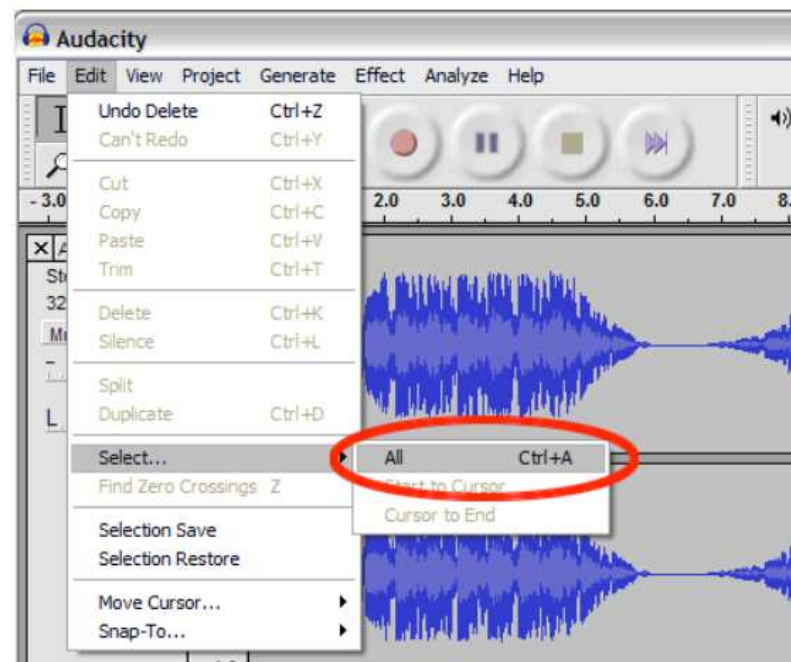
Audacity

File Edit View Project Generate Effect Analyze Help

Undo Delete Ctrl+Z
Can't Redo Ctrl+Y

Cut Ctrl+X
Copy Ctrl+C
Paste Ctrl+V
Trim Ctrl+T

Delete Ctrl+K
Silence Ctrl+L

Split
Duplicate Ctrl+D

Select...
Find Zero Crossings Z

Selection Save
Selection Restore

Move Cursor...
Snap-To...

All Ctrl+A
Start to Cursor
Cursor to End

- 3.0 2.0 3.0 4.0 5.0 6.0 7.0 8.

St
32
M
L